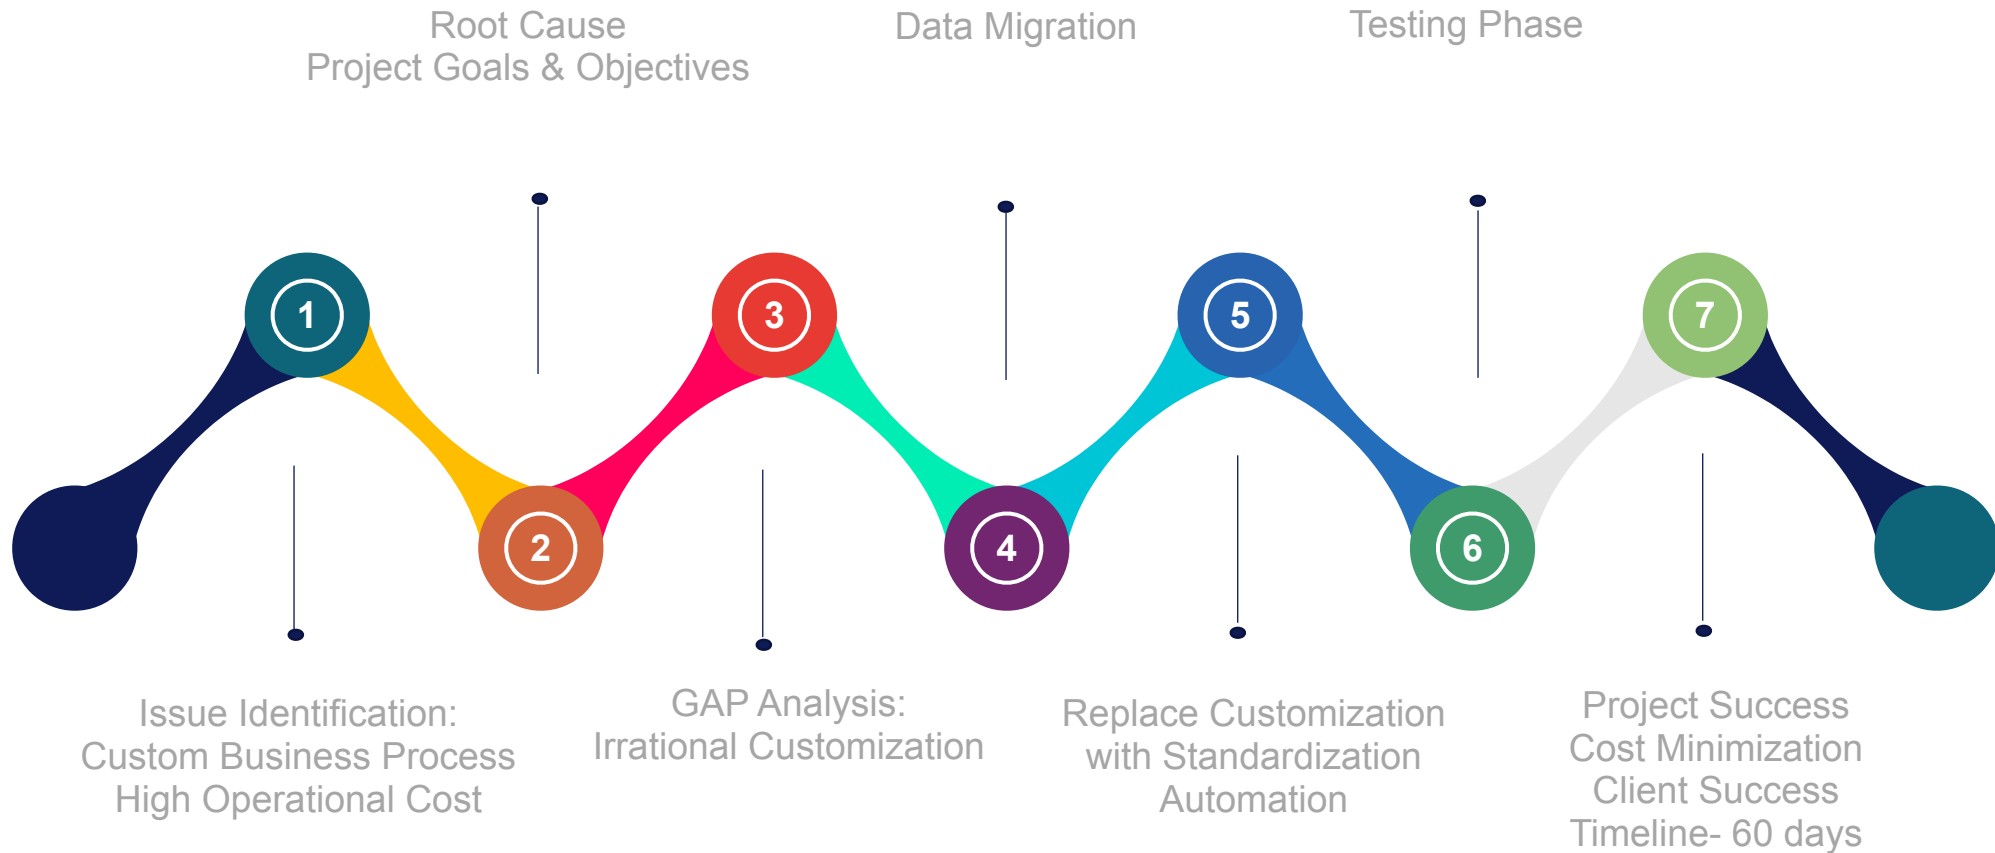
Root Cause
Project Goals & Objectives

Data Migration

Testing Phase

1

3

5

7

2

4

6

Issue Identification:
Custom Business Process
High Operational Cost

GAP Analysis:
Irrational Customization

Replace Customization
with Standardization
Automation

Project Success
Cost Minimization
Client Success
Timeline- 60 days